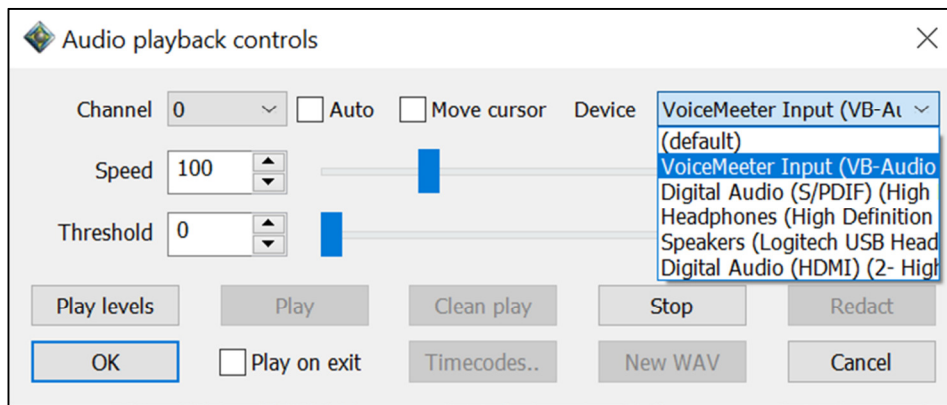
Audio playback controls

Channel 0 Auto Move cursor Device VoiceMeeter Input (VB-Au

(default)
VoiceMeeter Input (VB-Audio
Digital Audio (S/PDIF) (High
Headphones (High Definition
Speakers (Logitech USB Head
Digital Audio (HDMI) (2- High

Speed 100

Threshold 0

Play levels
Play
Clean play
Stop
Redact

OK
Play on exit
Timecodes..
New WAV
Cancel